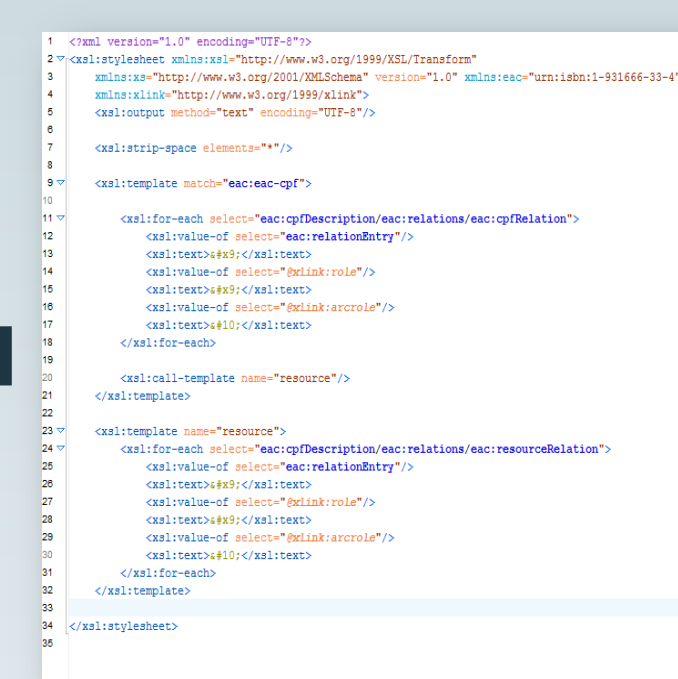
1 <?xml version="1.0" encoding="UTF-8"?>
2 <xsl:stylesheet xmlns:xsl="http://www.w3.org/1999/XSL/Transform"
3 xmlns:xs="http://www.w3.org/2001/XMLSchema" version="1.0" xmlns:eac="urn:isbn:1-931666-33-4"
4 xmlns:xlink="http://www.w3.org/1999/xlink">
5 <xsl:output method="text" encoding="UTF-8"/>
6
7 <xsl:strip-space elements="*"/>
8
9 <xsl:template match="eac:eac-cpf">
10
11 <xsl:for-each select="eac:cpfDescription/eac:relations/eac:cpfRelation">
12 <xsl:value-of select="eac:relationEntry"/>
13 <xsl:text>&#x9;</xsl:text>
14 <xsl:value-of select="@xlink:role"/>
15 <xsl:text>&#x9;</xsl:text>
16 <xsl:value-of select="@xlink:arcrole"/>
17 <xsl:text>&#10;</xsl:text>
18 </xsl:for-each>
19
20 <xsl:call-template name="resource"/>
21 </xsl:template>
22
23 <xsl:template name="resource">
24 <xsl:for-each select="eac:cpfDescription/eac:relations/eac:resourceRelation">
25 <xsl:value-of select="eac:relationEntry"/>
26 <xsl:text>&#x9;</xsl:text>
27 <xsl:value-of select="@xlink:role"/>
28 <xsl:text>&#x9;</xsl:text>
29 <xsl:value-of select="@xlink:arcrole"/>
30 <xsl:text>&#10;</xsl:text>
31 </xsl:for-each>
32 </xsl:template>
33
34 </xsl:stylesheet>
35